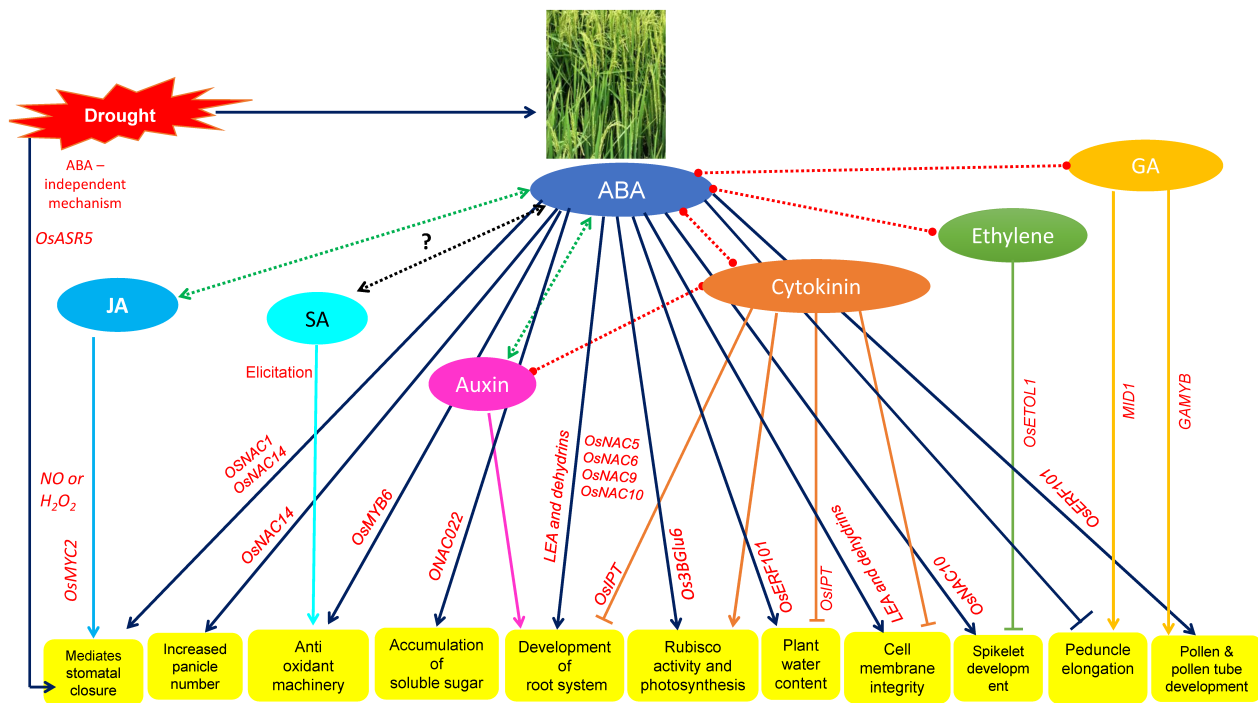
Drought

ABA – independent mechanism

OsASR5

ABA

GA

Ethylene

Cytokinin

?

JA

SA

Auxin

Elicitation

NO or $H_2O_2$

OsMYC2

OSNAC1
OsNAC14

OsNAC14

OsMYB6

ONAC022

LEA and dehydrins

OsNAC5
OsNAC6
OsNAC9
OsNAC10

OsIPT

Os3BGlu6

OsERF101

OsIPT

LEA and dehydrins

OsNAC10

OsERF101

OsETOL1

MID1

GAMYB

Mediates stomatal closure

Increased panicle number

Anti oxidant machinery

Accumulation of soluble sugar

Development of root system

Rubisco activity and photosynthesis

Plant water content

Cell membrane integrity

Spikelet developm ent

Peduncle elongation

Pollen & pollen tube development